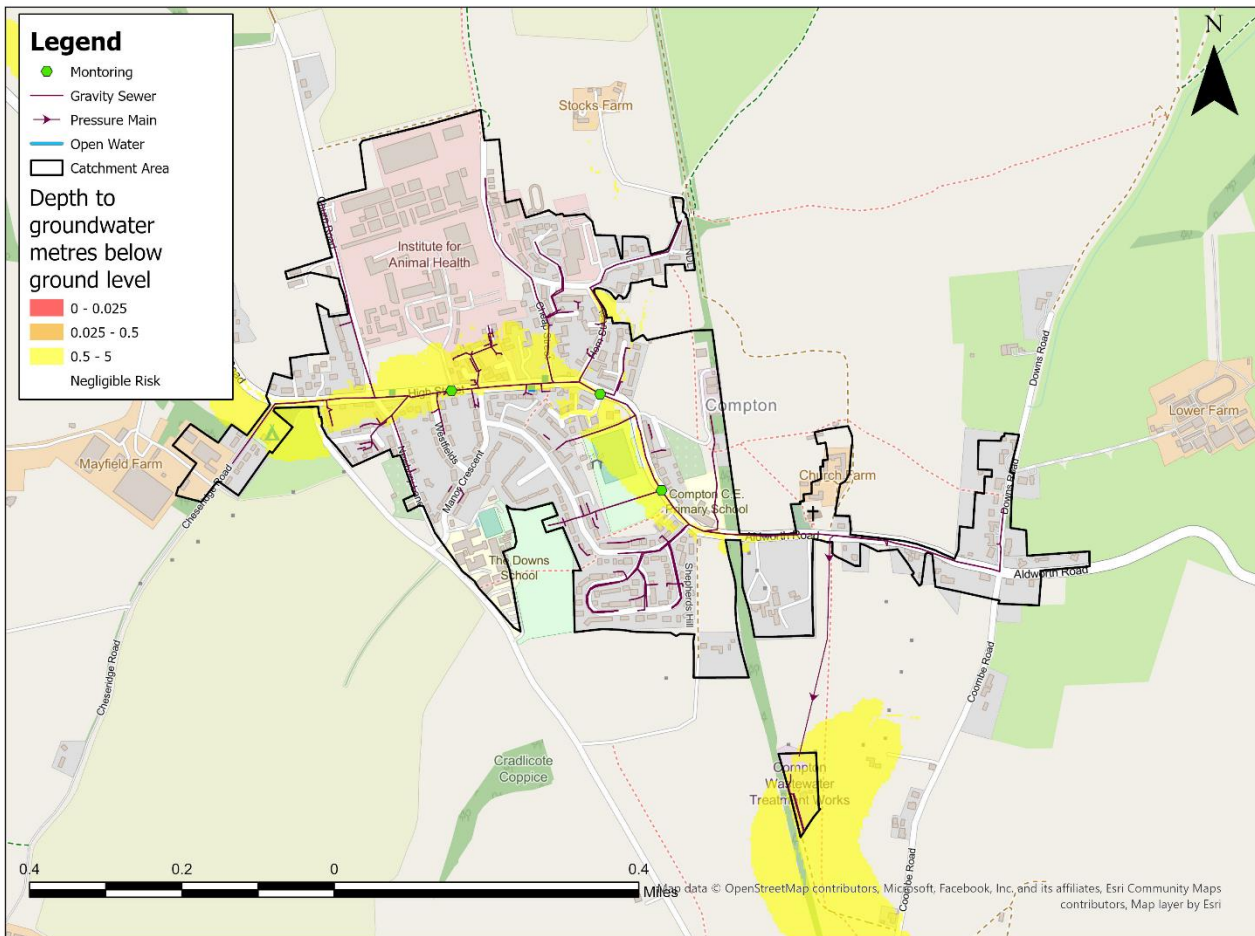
Legend
Montoring
Gravity Sewer
Pressure Main
Open Water
Catchment Area
Depth to groundwater metres below ground level
0 - 0.025
0.025 - 0.5
0.5 - 5
Negligible Risk

N

Stocks Farm
Institute for Animal Health
High St
Compton
Lower Farm
Mayfield Farm
Westfields
Manor Crescent
Church Farm
Compton C.E. Primary School
Aldworth Road
Aldworth Road
Downs Road
Downs Road
The Downs School
Shepherds Hill
Cheseridge Road
Cheseridge Road
Coombe Road
Coombe Road
Cradlicote Coppice
Compton Wastewater Treatment Works

0.4 0.2 0 0.4
Miles
Map data © OpenStreetMap contributors, Microsoft, Facebook, Inc. and its affiliates, Esri Community Maps contributors, Map layer by Esri